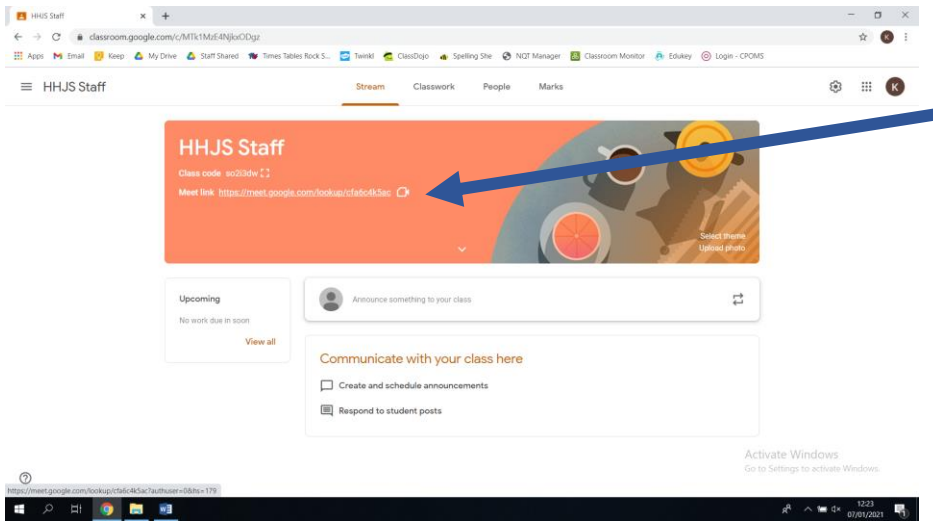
HHJS Staff

classroom.google.com/c/MTk1MzE4NjkxODgz

Apps Email Keep My Drive Staff Shared Times Tables Rock S... Twinkl ClassDojo Spelling Shed NQT Manager Classroom Monitor Edukey Login - CPOMS

HHJS Staff

Stream Classwork People Marks

HHJS Staff

Class code so2i3dw

Meet link https://meet.google.com/lookup/cfa6c4k5ac

Select theme
Upload photo

Upcoming

No work due in soon

View all

Announce something to your class

Communicate with your class here

Create and schedule announcements

Respond to student posts

Activate Windows
Go to Settings to activate Windows.

https://meet.google.com/lookup/cfa6c4k5ac?authuser=0&hs=179

12:23
07/01/2021